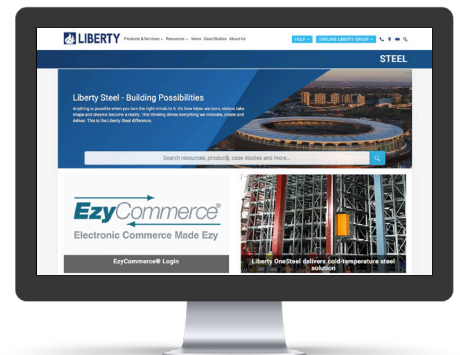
LIBERTY Products & Services Resources News Case Studies About Us HELP EXPLORE LIBERTY GROUP

STEEL

Liberty Steel - Building Possibilities

Anything is possible when you turn the right minds to it. It's how ideas are born, visions take shape and dreams become a reality. This thinking drives everything we innovate, create and deliver. This is the Liberty Steel difference.

Search resources, products, case studies and more...

EzyCommerce®
Electronic Commerce Made Ezy

EzyCommerce® Login

Liberty OneSteel delivers cold-temperature steel solution